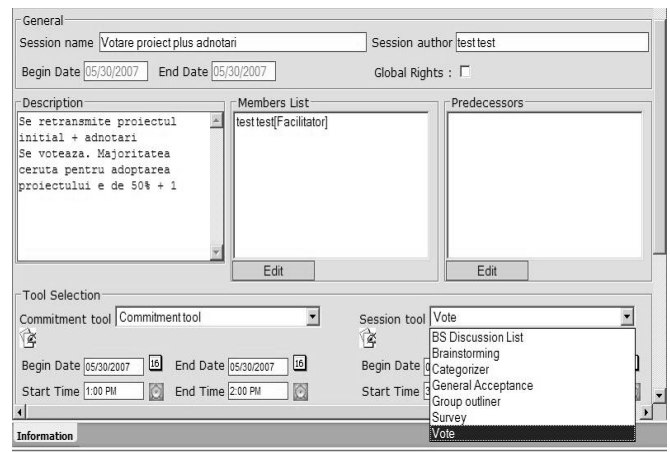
General
Session name Votare proiect plus adnotari
Session author test test
Begin Date 05/30/2007 End Date 05/30/2007
Global Rights :

Description
Se retransmite proiectul initial + adnotari
Se voteaza. Majoritatea ceruta pentru adoptarea proiectului e de 50% + 1

Members List
test test[Facilitator]
Edit

Predecessors
Edit

Tool Selection
Commitment tool Commitment tool
Begin Date 05/30/2007 16 End Date 05/30/2007 16
Start Time 1:00 PM End Time 2:00 PM

Session tool Vote
BS Discussion List
Brainstorming
Categorizer
General Acceptance
Group outliner
Survey
Vote
Begin Date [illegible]
Start Time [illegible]

Information